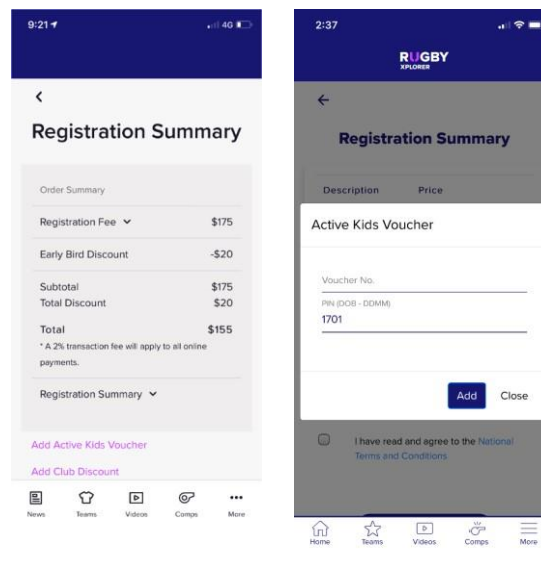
9:21

4G

<

Registration Summary

Order Summary

Registration Fee ⌄ $175

Early Bird Discount -$20

Subtotal $175
Total Discount $20

Total $155
* A 2% transaction fee will apply to all online payments.

Registration Summary ⌄

Add Active Kids Voucher

Add Club Discount

News Teams Videos Comps More

2:37

RUGBY
XPLORER

←

Registration Summary

Description Price

Active Kids Voucher

Voucher No.

PIN (DOB - DDMM)
1701

Add Close

I have read and agree to the National Terms and Conditions

Home Teams Videos Comps More